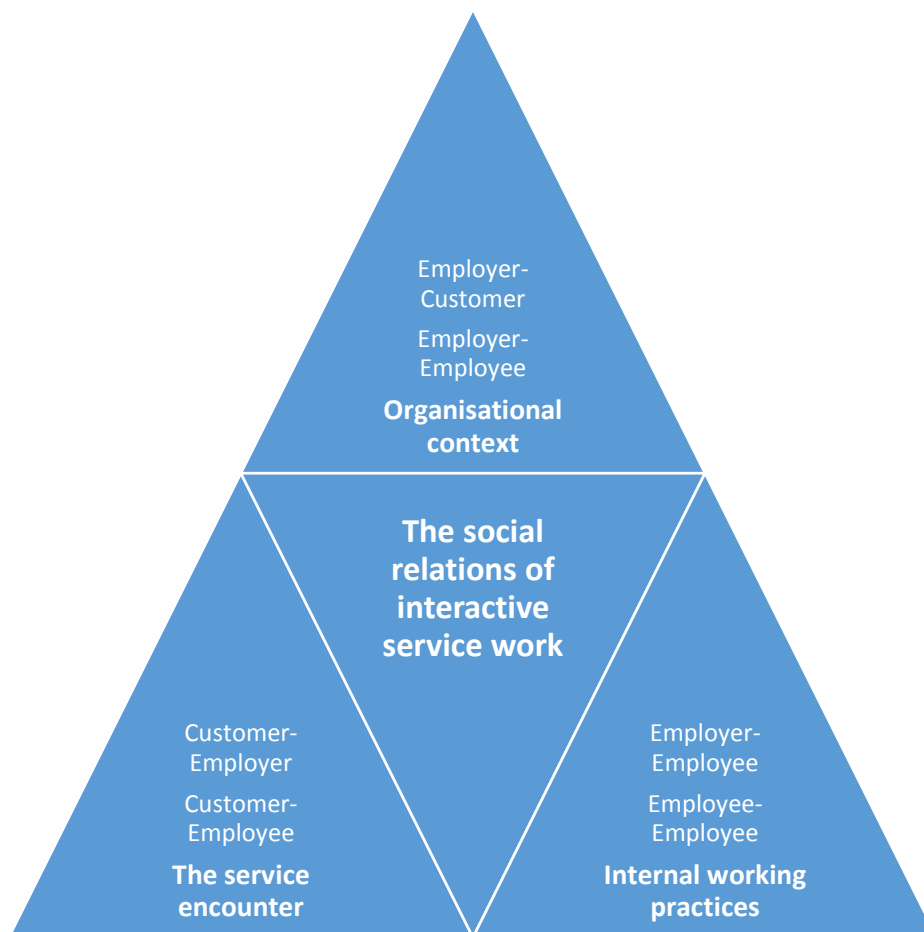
Employer-Customer

Employer-Employee

Organisational context

The social relations of interactive service work

Customer-Employer

Customer-Employee

The service encounter

Employer-Employee

Employee-Employee

Internal working practices